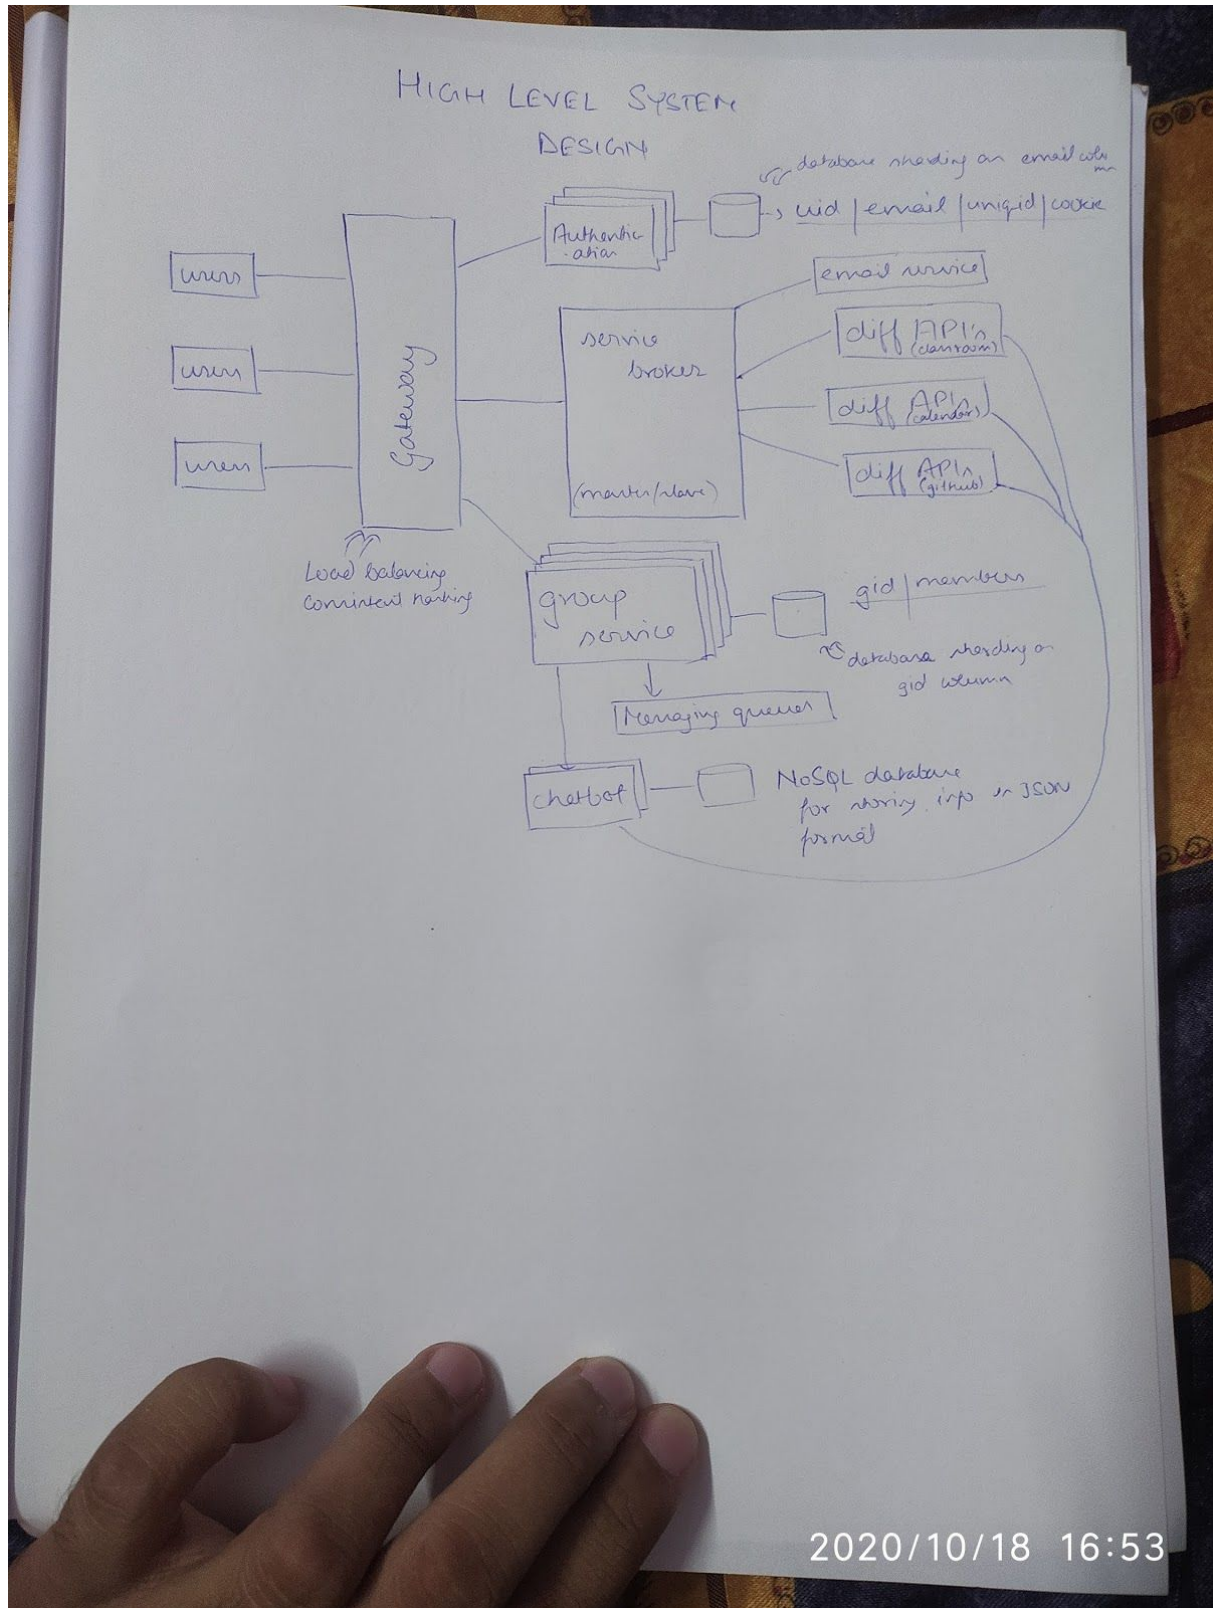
HIGH LEVEL SYSTEM DESIGN

database sharding on email column

uid | email | uniqid | cookie

Authentication

users

users

users

Gateway

email service

service broker

diff API's (classroom)

diff API's (calendars)

diff API's (github)

(master/slave)

Load balancing consistent hashing

group service

gid | members

database sharding on gid column

Messaging queues

chatbot

NoSQL database for storing info in JSON format

2020/10/18 16:53